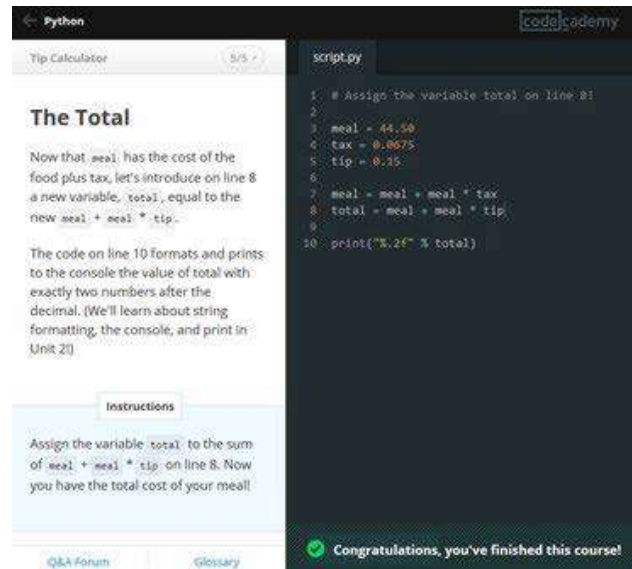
Python

codecademy

Tip Calculator

5/5

The Total

Now that meal has the cost of the food plus tax, let's introduce on line 8 a new variable, total, equal to the new meal + meal * tip.

The code on line 10 formats and prints to the console the value of total with exactly two numbers after the decimal. (We'll learn about string formatting, the console, and print in Unit 2!)

Instructions

Assign the variable total to the sum of meal + meal * tip on line 8. Now you have the total cost of your meal!

Q&A Forum

Glossary

script.py

1 # Assign the variable total on line 8!
2
3 meal = 44.50
4 tax = 0.0675
5 tip = 0.15
6
7 meal = meal + meal * tax
8 total = meal + meal * tip
9
10 print("%.2f" % total)

Congratulations, you've finished this course!